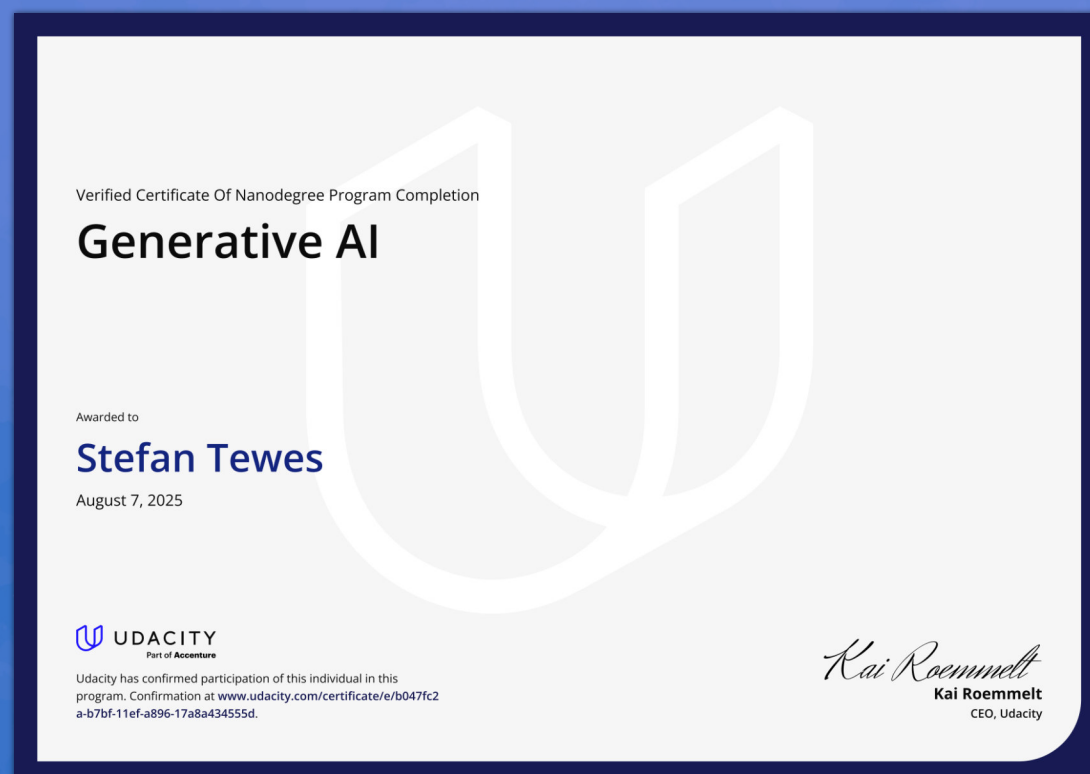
Verified Certificate Of Nanodegree Program Completion

Generative AI

Awarded to

Stefan Tewes

August 7, 2025

UDACITY
Part of Accenture

Udacity has confirmed participation of this individual in this program. Confirmation at www.udacity.com/certificate/e/b047fc2a-b7bf-11ef-a896-17a8a434555d.

Kai Roemmelt

Kai Roemmelt
CEO, Udacity